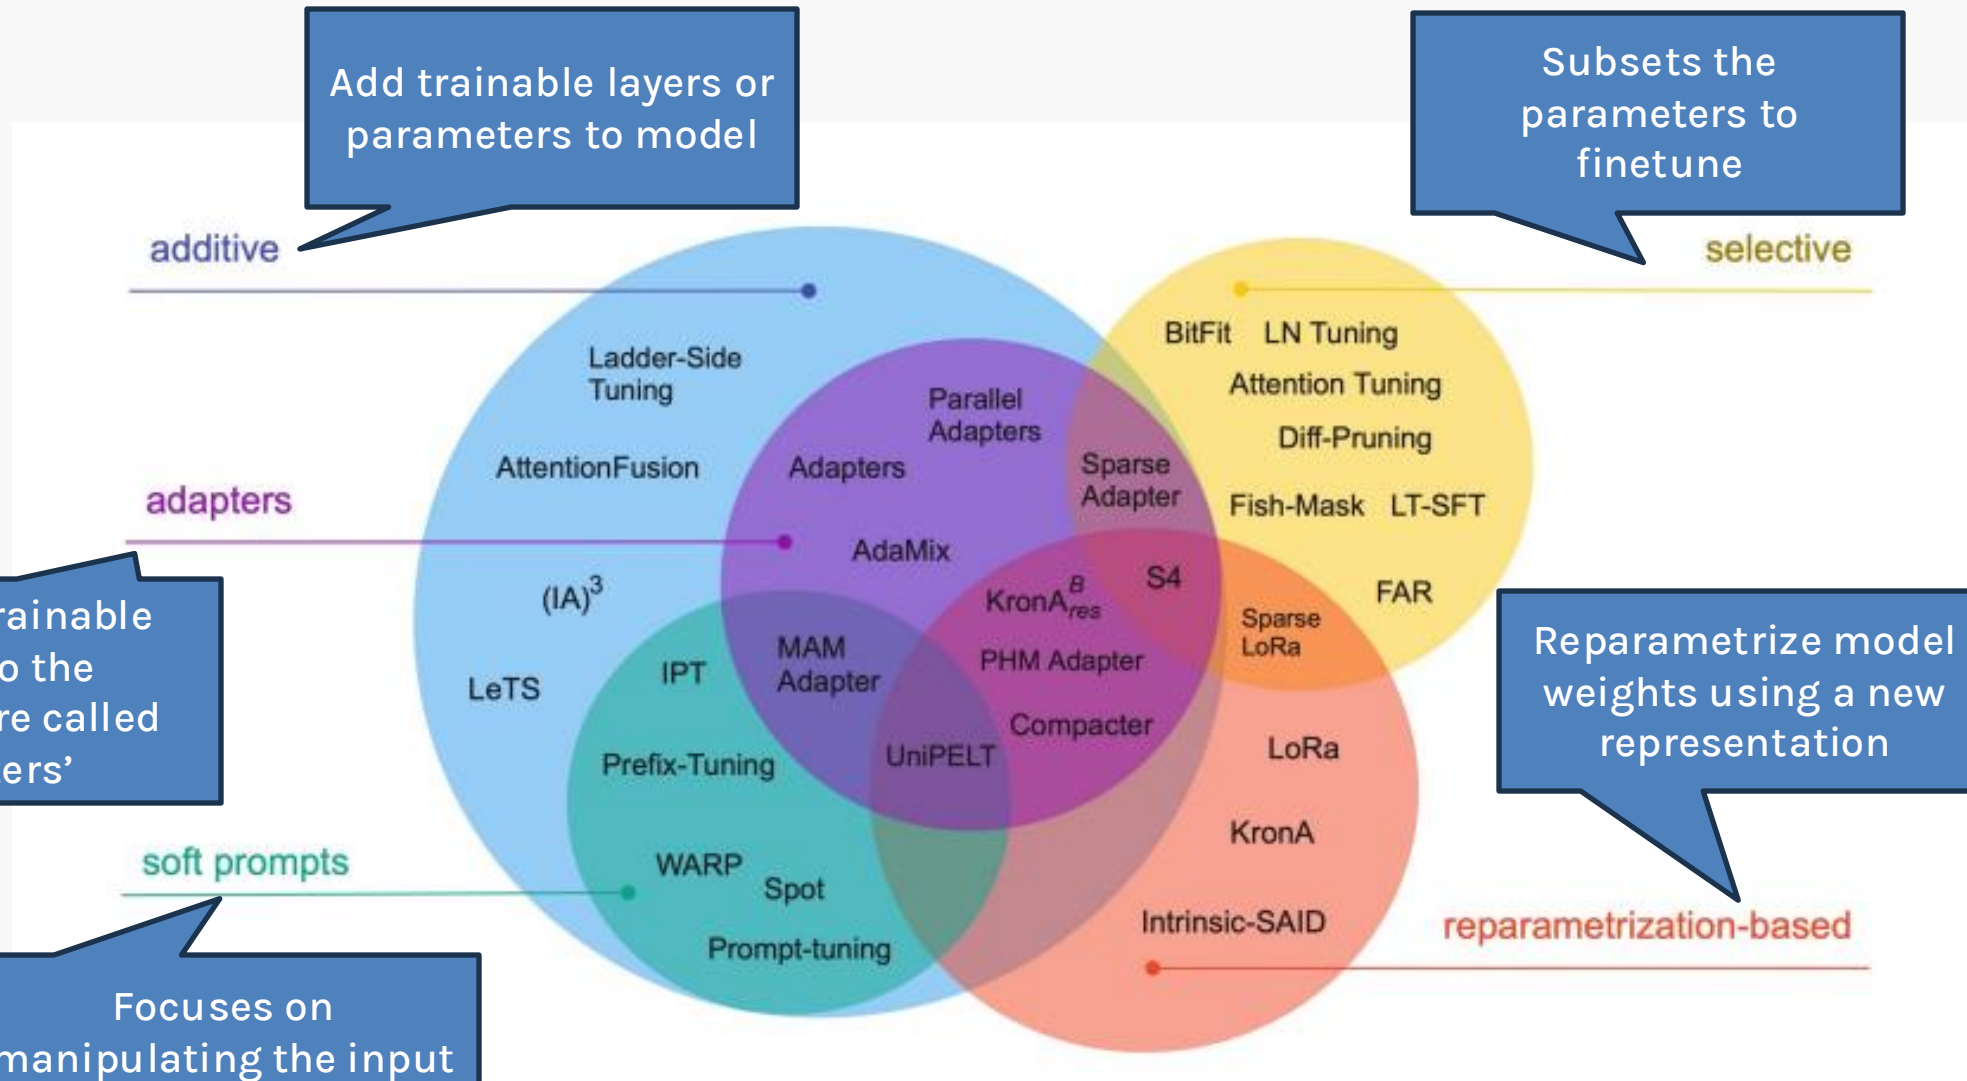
Add trainable layers or parameters to model

Subsets the parameters to finetune

additive

selective

Ladder-Side Tuning

Parallel Adapters

BitFit LN Tuning

Attention Tuning

Diff-Pruning

AttentionFusion

Adapters

Sparse Adapter

adapters

Fish-Mask LT-SFT

AdaMix

$(IA)^3$

$KronA^B_{res}$

S4

FAR

Sparse LoRa

rainable
o the
re called
ers'

IPT

MAM Adapter

PHM Adapter

Reparametrize model weights using a new representation

LeTS

Compacter

LoRa

Prefix-Tuning

UniPELT

KronA

soft prompts

WARP

Spot

Intrinsic-SAID

reparametrization-based

Prompt-tuning

Focuses on manipulating the input